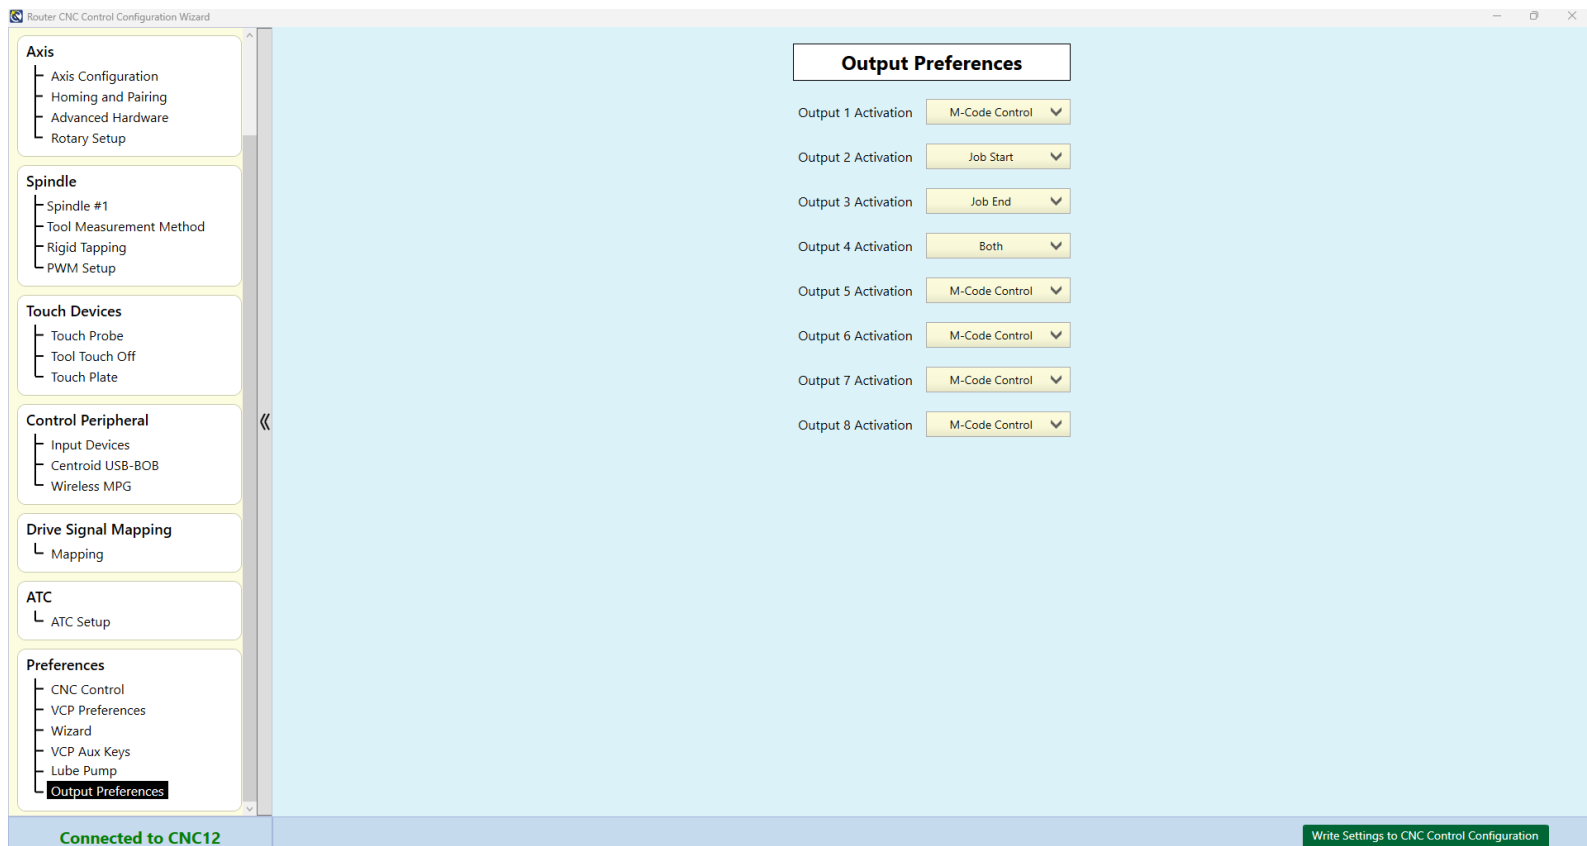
Router CNC Control Configuration Wizard

Axis
Axis Configuration
Homing and Pairing
Advanced Hardware
Rotary Setup

Spindle
Spindle #1
Tool Measurement Method
Rigid Tapping
PWM Setup

Touch Devices
Touch Probe
Tool Touch Off
Touch Plate

Control Peripheral
Input Devices
Centroid USB-BOB
Wireless MPG

Drive Signal Mapping
Mapping

ATC
ATC Setup

Preferences
CNC Control
VCP Preferences
Wizard
VCP Aux Keys
Lube Pump
Output Preferences

Connected to CNC12

Output Preferences

| | |
|---|---|
| Output 1 Activation | M-Code Control |
| Output 2 Activation | Job Start |
| Output 3 Activation | Job End |
| Output 4 Activation | Both |
| Output 5 Activation | M-Code Control |
| Output 6 Activation | M-Code Control |
| Output 7 Activation | M-Code Control |
| Output 8 Activation | M-Code Control |

Write Settings to CNC Control Configuration